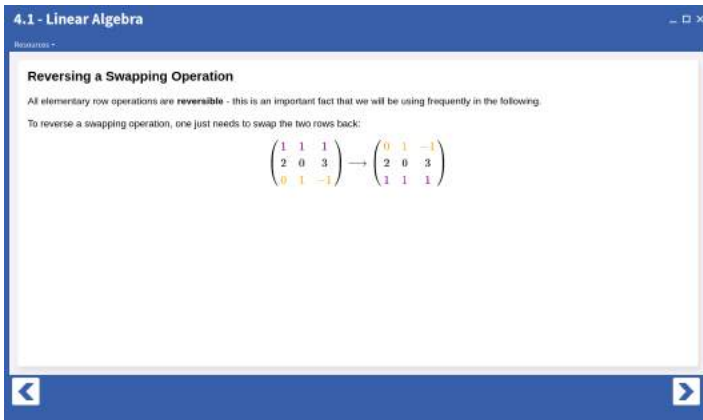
4.1 - Linear Algebra

Resources ▾

Reversing a Swapping Operation

All elementary row operations are **reversible** - this is an important fact that we will be using frequently in the following.

To reverse a swapping operation, one just needs to swap the two rows back:

$\begin{pmatrix} 1 & 1 & 1 \\ 2 & 0 & 3 \\ 0 & 1 & -1 \end{pmatrix} \longrightarrow \begin{pmatrix} 0 & 1 & -1 \\ 2 & 0 & 3 \\ 1 & 1 & 1 \end{pmatrix}$